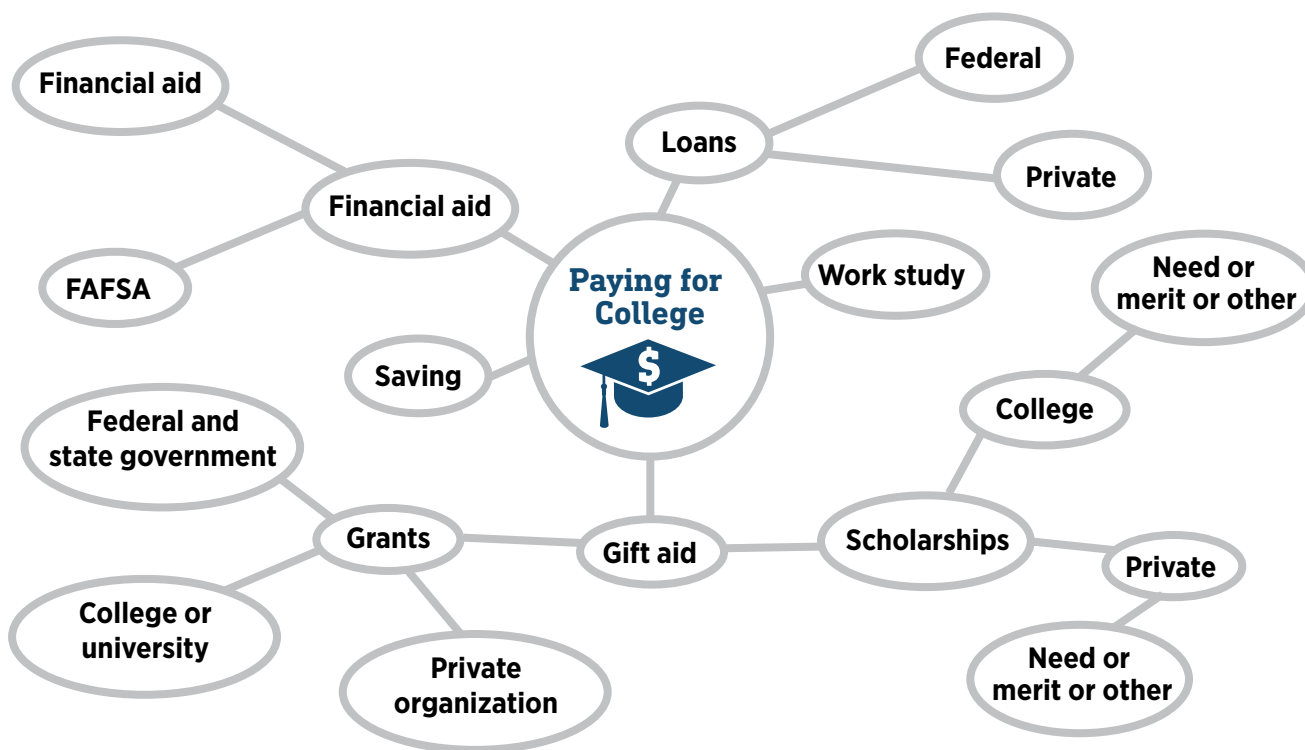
Paying for College

$

Financial aid

Financial aid

FAFSA

Loans

Federal

Private

Work study

Saving

Need or merit or other

College

Federal and state government

Grants

Gift aid

Scholarships

Private

College or university

Private organization

Need or merit or other